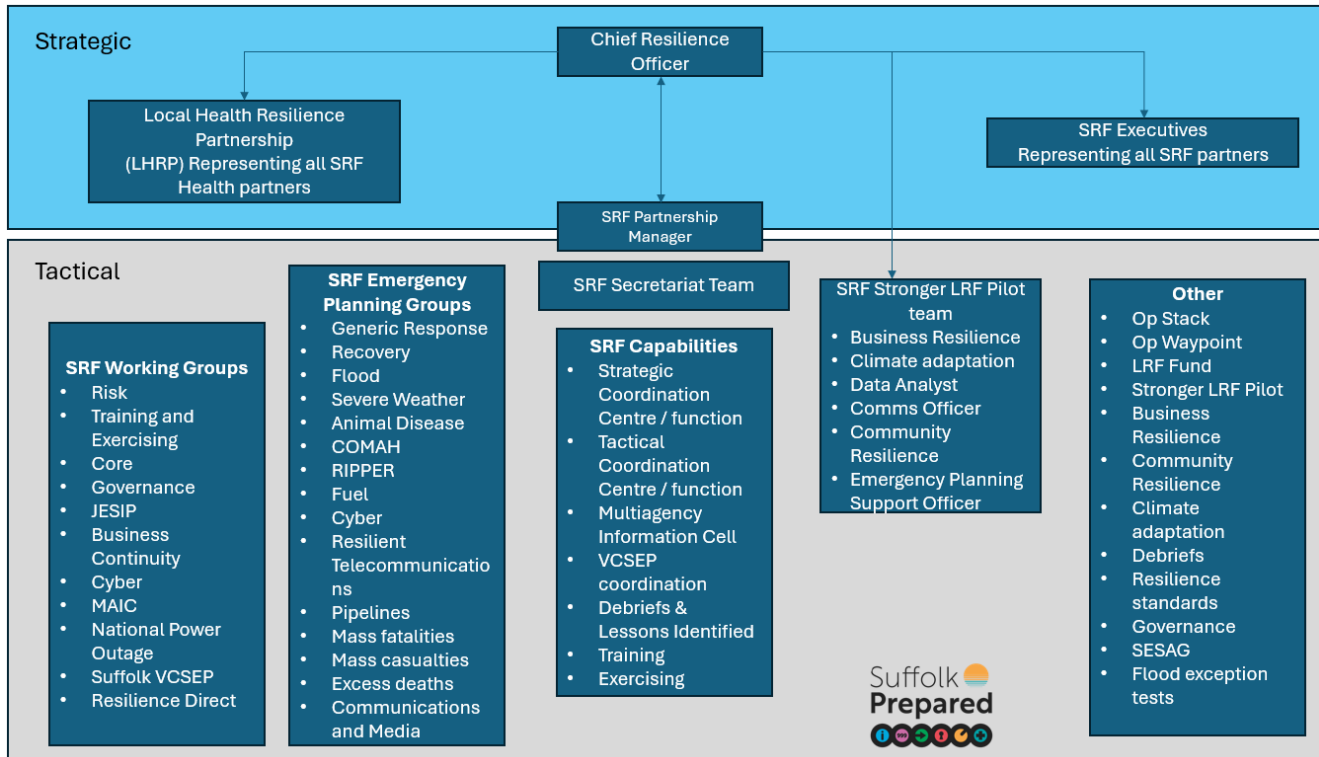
Strategic

Chief Resilience Officer

Local Health Resilience Partnership (LHRP) Representing all SRF Health partners

SRF Executives Representing all SRF partners

SRF Partnership Manager

Tactical

SRF Working Groups
- Risk
- Training and Exercising
- Core
- Governance
- JESIP
- Business Continuity
- Cyber
- MAIC
- National Power Outage
- Suffolk VCSEP
- Resilience Direct

SRF Emergency Planning Groups
- Generic Response
- Recovery
- Flood
- Severe Weather
- Animal Disease
- COMAH
- RIPPER
- Fuel
- Cyber
- Resilient Telecommunications
- Pipelines
- Mass fatalities
- Mass casualties
- Excess deaths
- Communications and Media

SRF Secretariat Team

SRF Capabilities
- Strategic Coordination Centre / function
- Tactical Coordination Centre / function
- Multiagency Information Cell
- VCSEP coordination
- Debriefs & Lessons Identified
- Training
- Exercising

SRF Stronger LRF Pilot team
- Business Resilience
- Climate adaptation
- Data Analyst
- Comms Officer
- Community Resilience
- Emergency Planning Support Officer

Other
- Op Stack
- Op Waypoint
- LRF Fund
- Stronger LRF Pilot
- Business Resilience
- Community Resilience
- Climate adaptation
- Debriefs
- Resilience standards
- Governance
- SESAG
- Flood exception tests

Suffolk Prepared